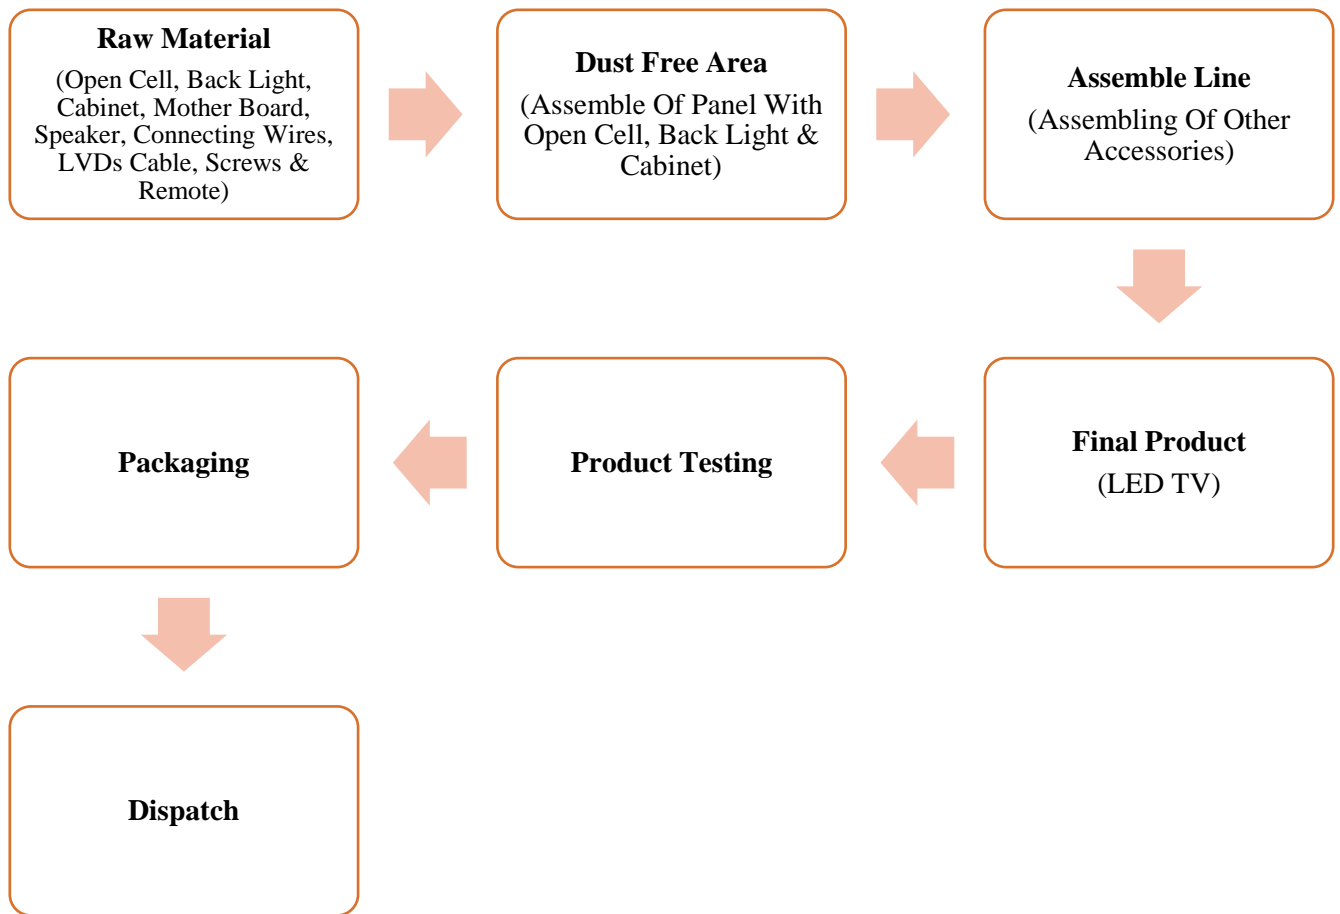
**Raw Material**
(Open Cell, Back Light, Cabinet, Mother Board, Speaker, Connecting Wires, LVDs Cable, Screws & Remote)

**Dust Free Area**
(Assemble Of Panel With Open Cell, Back Light & Cabinet)

**Assemble Line**
(Assembling Of Other Accessories)

**Final Product**
(LED TV)

**Product Testing**

**Packaging**

**Dispatch**